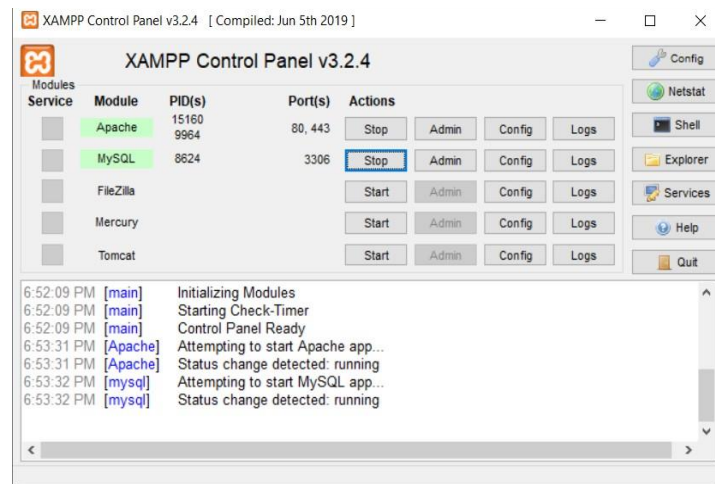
XAMPP Control Panel v3.2.4 [ Compiled: Jun 5th 2019 ]

XAMPP Control Panel v3.2.4

Config
Netstat
Shell
Explorer
Services
Help
Quit

Modules

| Service | Module | PID(s) | Port(s) | Actions | | | |
|---|---|---|---|---|---|---|---|
| | Apache | 15160 9964 | 80, 443 | Stop | Admin | Config | Logs |
| | MySQL | 8624 | 3306 | Stop | Admin | Config | Logs |
| | FileZilla | | | Start | Admin | Config | Logs |
| | Mercury | | | Start | Admin | Config | Logs |
| | Tomcat | | | Start | Admin | Config | Logs |

6:52:09 PM [main] Initializing Modules
6:52:09 PM [main] Starting Check-Timer
6:52:09 PM [main] Control Panel Ready
6:53:31 PM [Apache] Attempting to start Apache app...
6:53:31 PM [Apache] Status change detected: running
6:53:32 PM [mysql] Attempting to start MySQL app...
6:53:32 PM [mysql] Status change detected: running